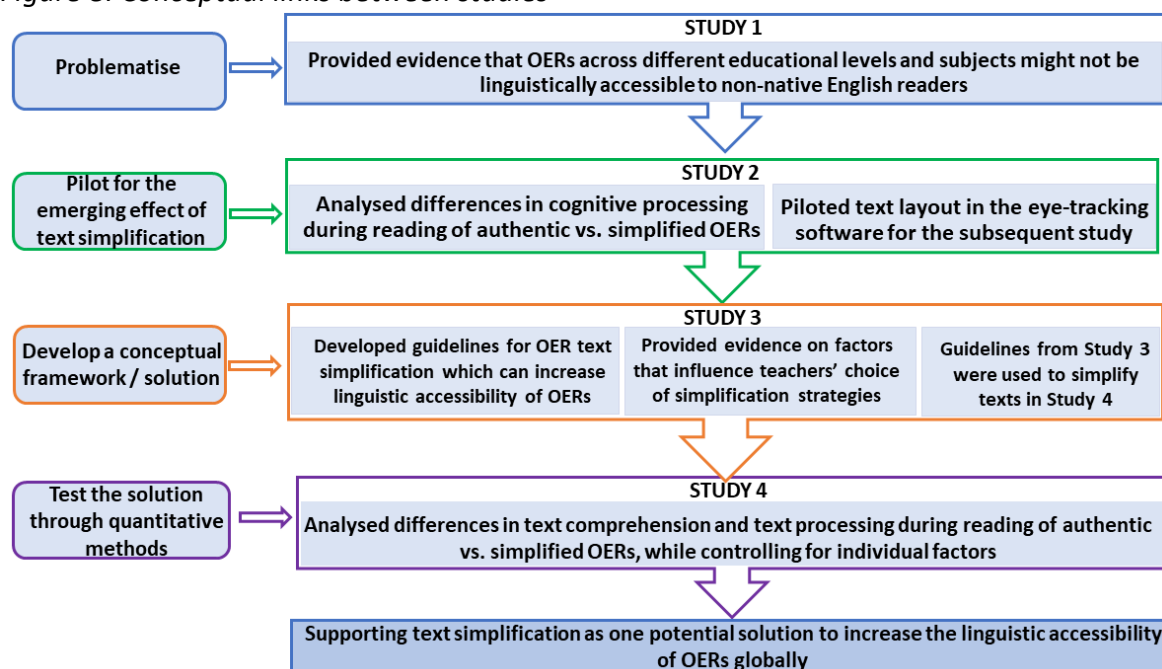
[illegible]

Problematise

STUDY 1

Provided evidence that OERs across different educational levels and subjects might not be linguistically accessible to non-native English readers

Pilot for the emerging effect of text simplification

STUDY 2

Analysed differences in cognitive processing during reading of authentic vs. simplified OERs

Piloted text layout in the eye-tracking software for the subsequent study

Develop a conceptual framework / solution

STUDY 3

Developed guidelines for OER text simplification which can increase linguistic accessibility of OERs

Provided evidence on factors that influence teachers' choice of simplification strategies

Guidelines from Study 3 were used to simplify texts in Study 4

Test the solution through quantitative methods

STUDY 4

Analysed differences in text comprehension and text processing during reading of authentic vs. simplified OERs, while controlling for individual factors

Supporting text simplification as one potential solution to increase the linguistic accessibility of OERs globally